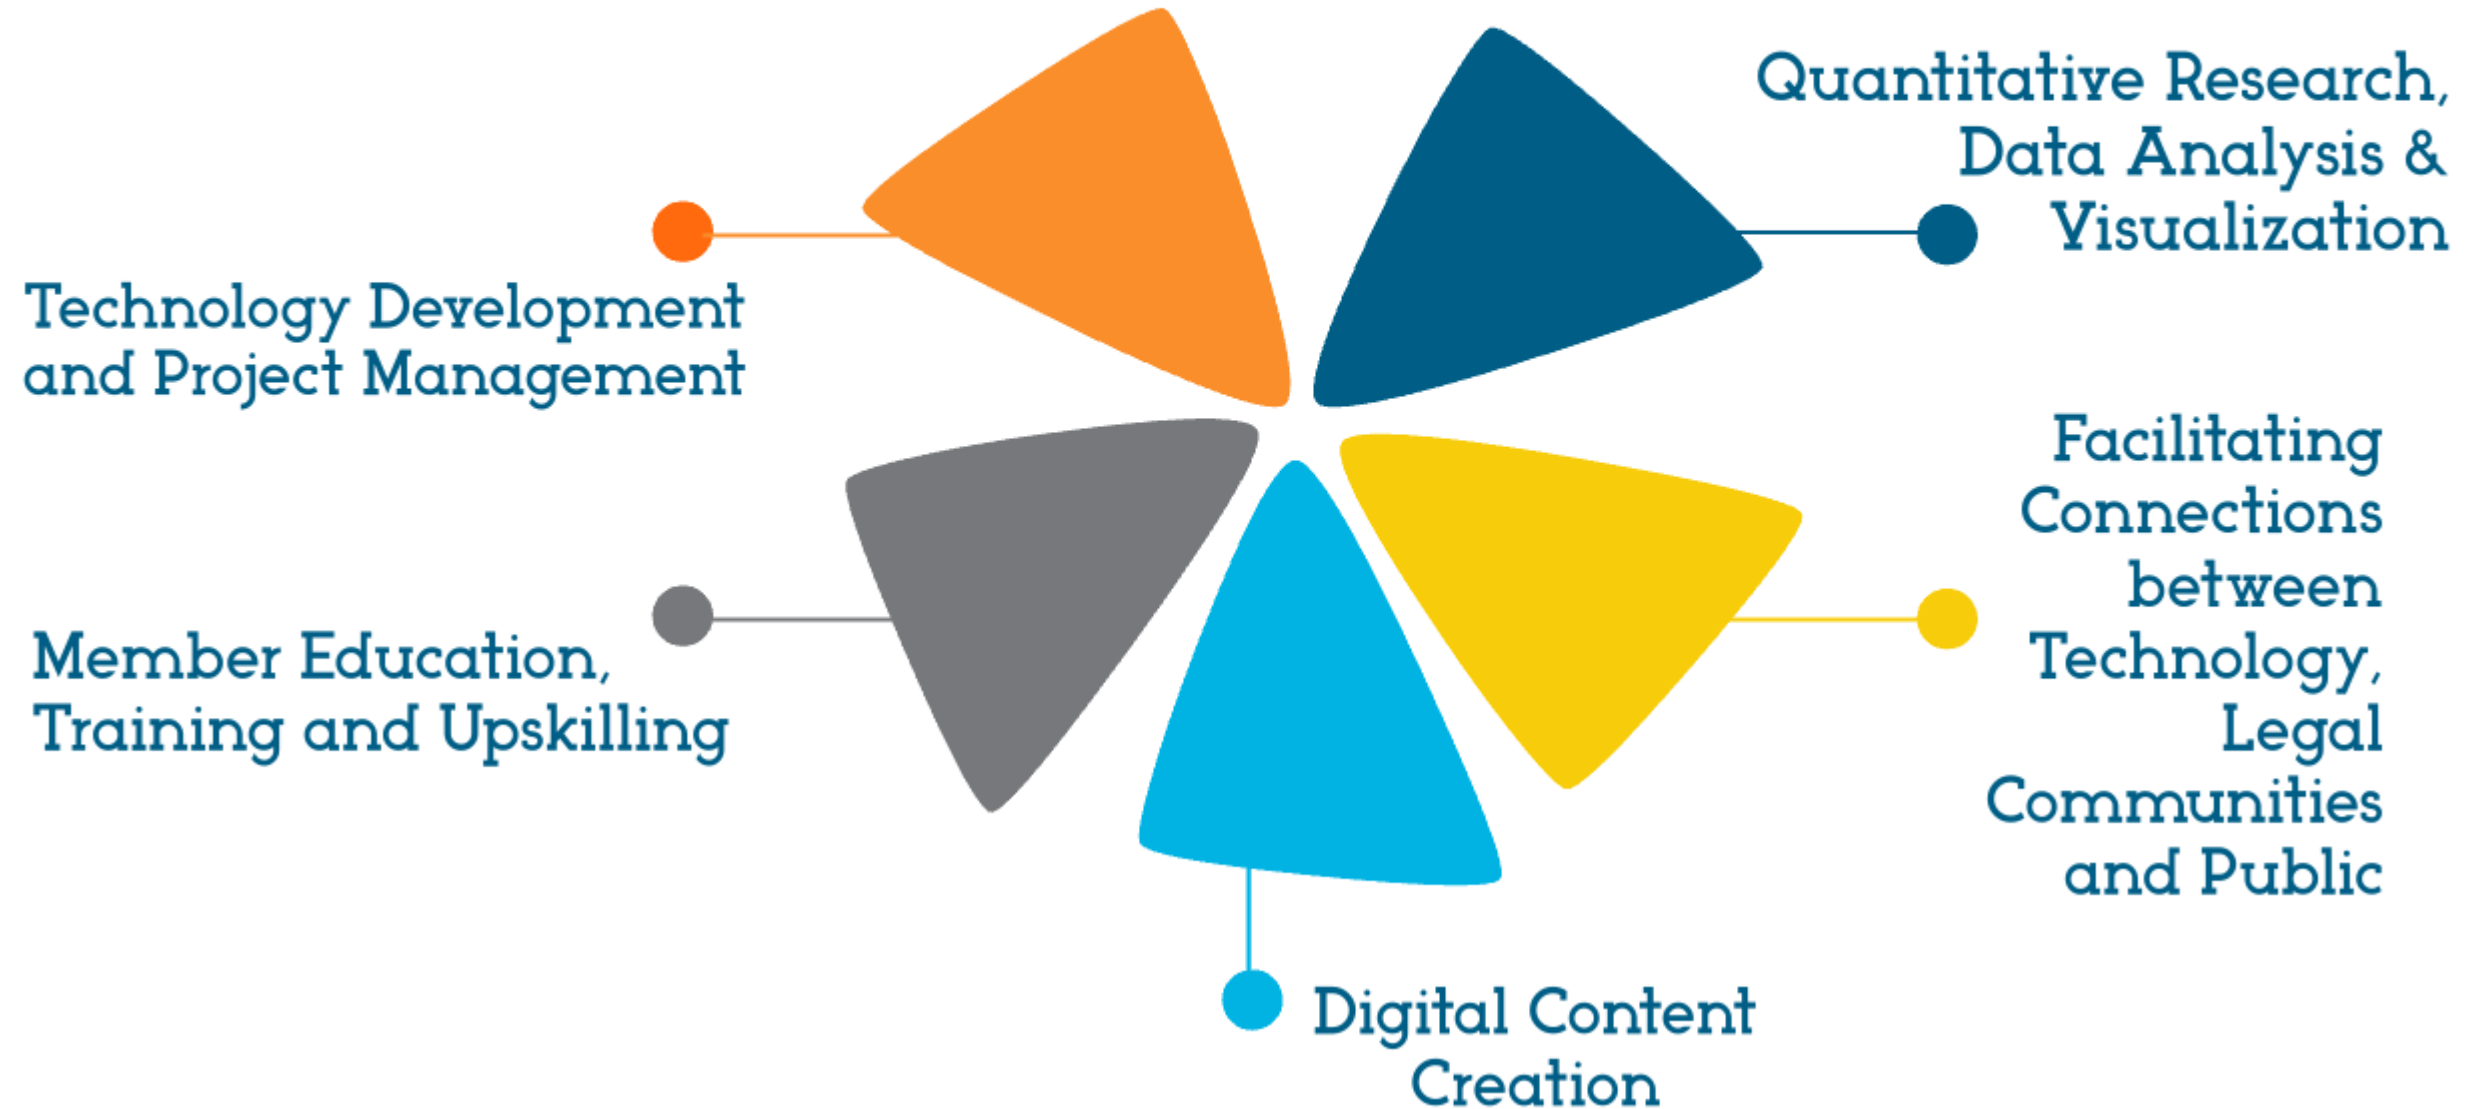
Quantitative Research, Data Analysis & Visualization

Technology Development and Project Management

Facilitating Connections between Technology, Legal Communities and Public

Member Education, Training and Upskilling

Digital Content Creation